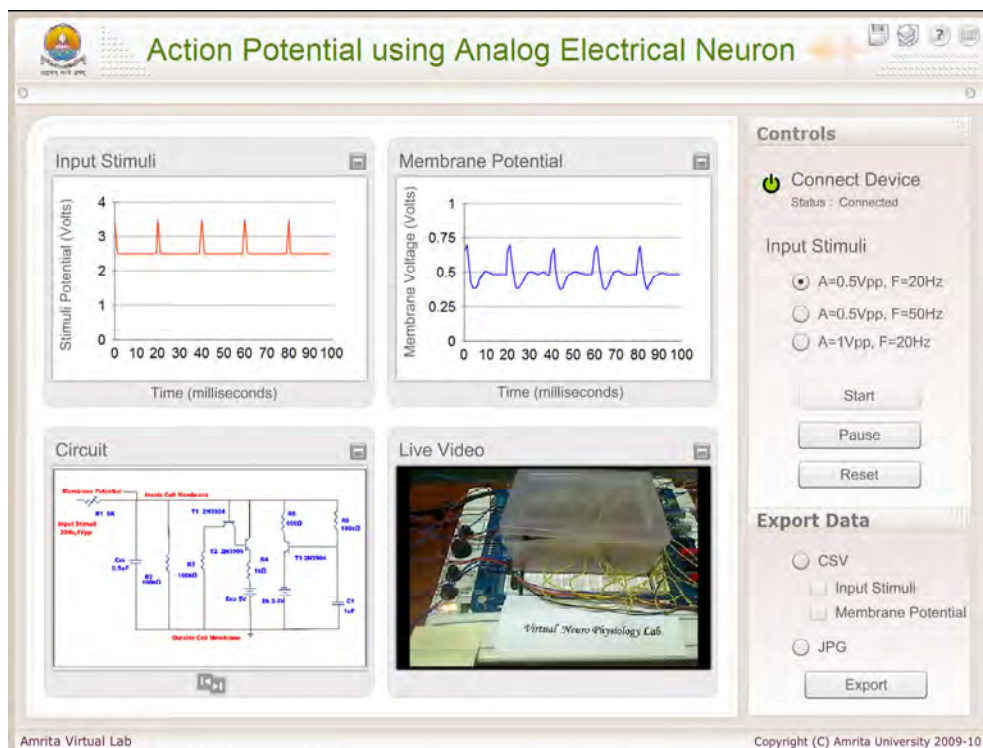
Action Potential using Analog Electrical Neuron

Input Stimuli

Stimuli Potential (Volts)

4
3
2
1
0

0 10 20 30 40 50 60 70 80 90 100

Time (milliseconds)

Membrane Potential

Membrane Voltage (Volts)

1
0.75
0.5
0.25
0

0 10 20 30 40 50 60 70 80 90 100

Time (milliseconds)

Controls

Connect Device
Status : Connected

Input Stimuli

A=0.5Vpp, F=20Hz
A=0.5Vpp, F=50Hz
A=1Vpp, F=20Hz

Start
Pause
Reset

Circuit

Membrane Potential
Inside Cell Membrane
R1 5K
Input Stimuli
20Hz,1Vpp
T1 2N3904
T2 2N3906
T3 2N3904
Cm 0.5uF
R2 100kΩ
R3 100kΩ
R4 1kΩ
R5 600Ω
R6 100kΩ
Ena 5V
Ek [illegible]
C1 1uF
Outside Cell Membrane

Live Video

Virtual Neuro Physiology Lab

Export Data

CSV
Input Stimuli
Membrane Potential
JPG

Export

Amrita Virtual Lab

Copyright (C) Amrita University 2009-10